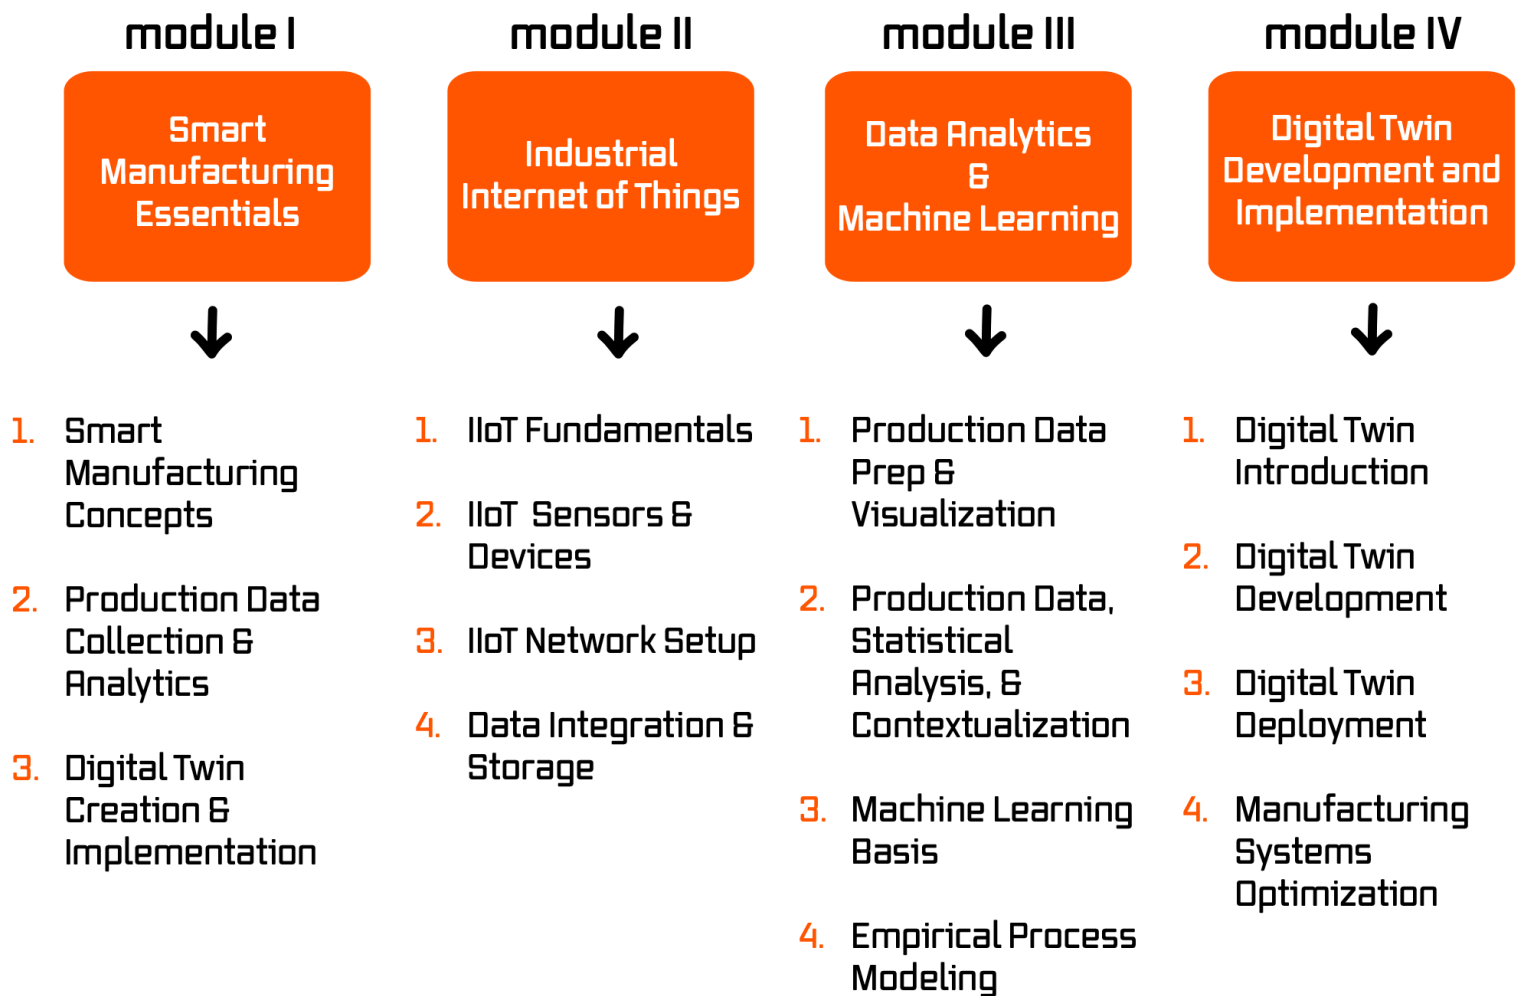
module I

Smart Manufacturing Essentials

1. Smart Manufacturing Concepts
2. Production Data Collection & Analytics
3. Digital Twin Creation & Implementation

module II

Industrial Internet of Things

1. IIoT Fundamentals
2. IIoT Sensors & Devices
3. IIoT Network Setup
4. Data Integration & Storage

module III

Data Analytics & Machine Learning

1. Production Data Prep & Visualization
2. Production Data, Statistical Analysis, & Contextualization
3. Machine Learning Basis
4. Empirical Process Modeling

module IV

Digital Twin Development and Implementation

1. Digital Twin Introduction
2. Digital Twin Development
3. Digital Twin Deployment
4. Manufacturing Systems Optimization